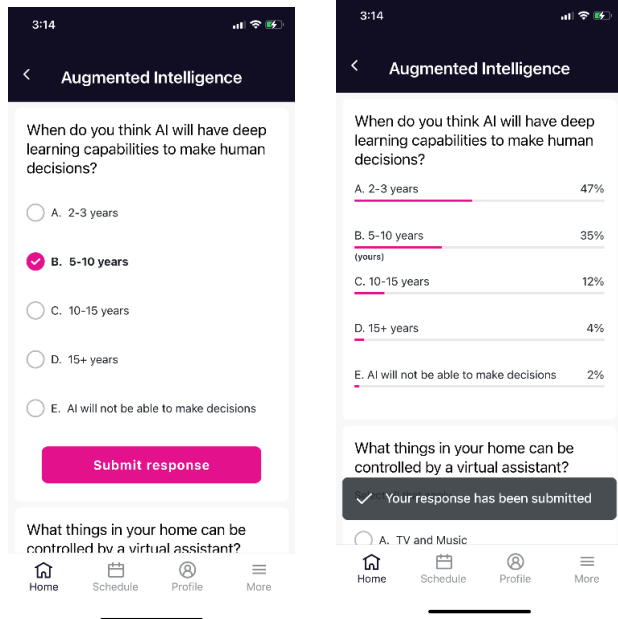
3:14

Augmented Intelligence

When do you think AI will have deep learning capabilities to make human decisions?

A. 2-3 years

B. 5-10 years

C. 10-15 years

D. 15+ years

E. AI will not be able to make decisions

Submit response

What things in your home can be controlled by a virtual assistant?

Home Schedule Profile More

3:14

Augmented Intelligence

When do you think AI will have deep learning capabilities to make human decisions?

A. 2-3 years 47%

B. 5-10 years 35%
(yours)

C. 10-15 years 12%

D. 15+ years 4%

E. AI will not be able to make decisions 2%

What things in your home can be controlled by a virtual assistant?

Your response has been submitted

A. TV and Music

Home Schedule Profile More